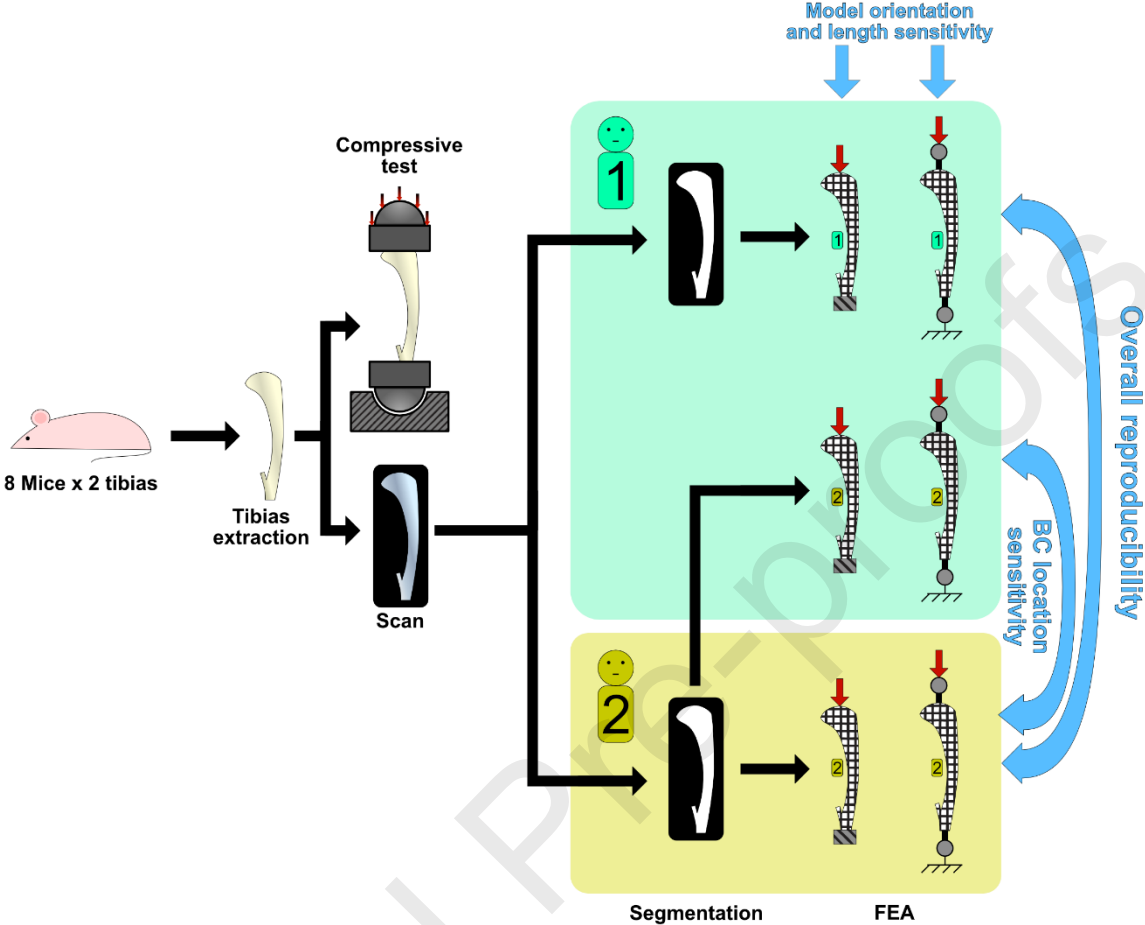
Model orientation and length sensitivity

Compressive test

1

1

1

8 Mice x 2 tibias

Tibias extraction

Scan

2

2

Overall reproducibility

BC location sensitivity

2

2

2

Segmentation

FEA

Pre-proofs